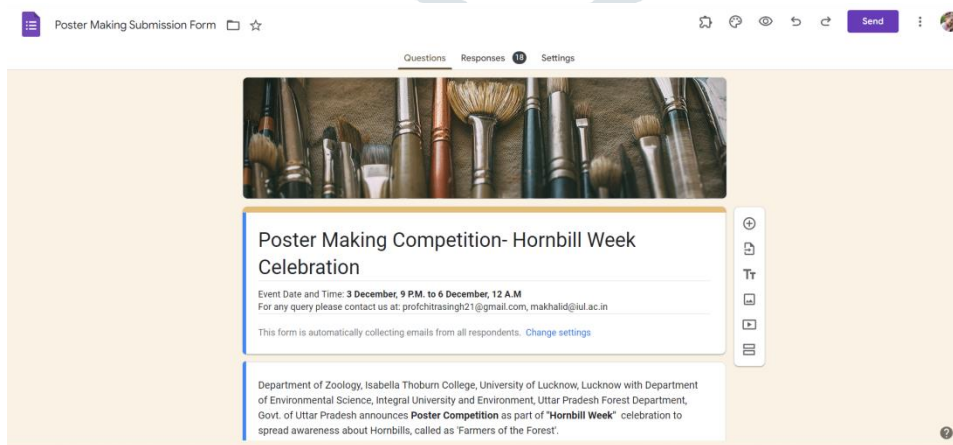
Poster Making Submission Form

Send

Questions Responses 18 Settings

Poster Making Competition- Hornbill Week Celebration

Event Date and Time: **3 December, 9 P.M. to 6 December, 12 A.M**
For any query please contact us at: profchitrasingh21@gmail.com, makhalid@iul.ac.in

This form is automatically collecting emails from all respondents. Change settings

Department of Zoology, Isabella Thoburn College, University of Lucknow, Lucknow with Department of Environmental Science, Integral University and Environment, Uttar Pradesh Forest Department, Govt. of Uttar Pradesh announces **Poster Competition** as part of "**Hornbill Week**" celebration to spread awareness about Hornbills, called as 'Farmers of the Forest'.